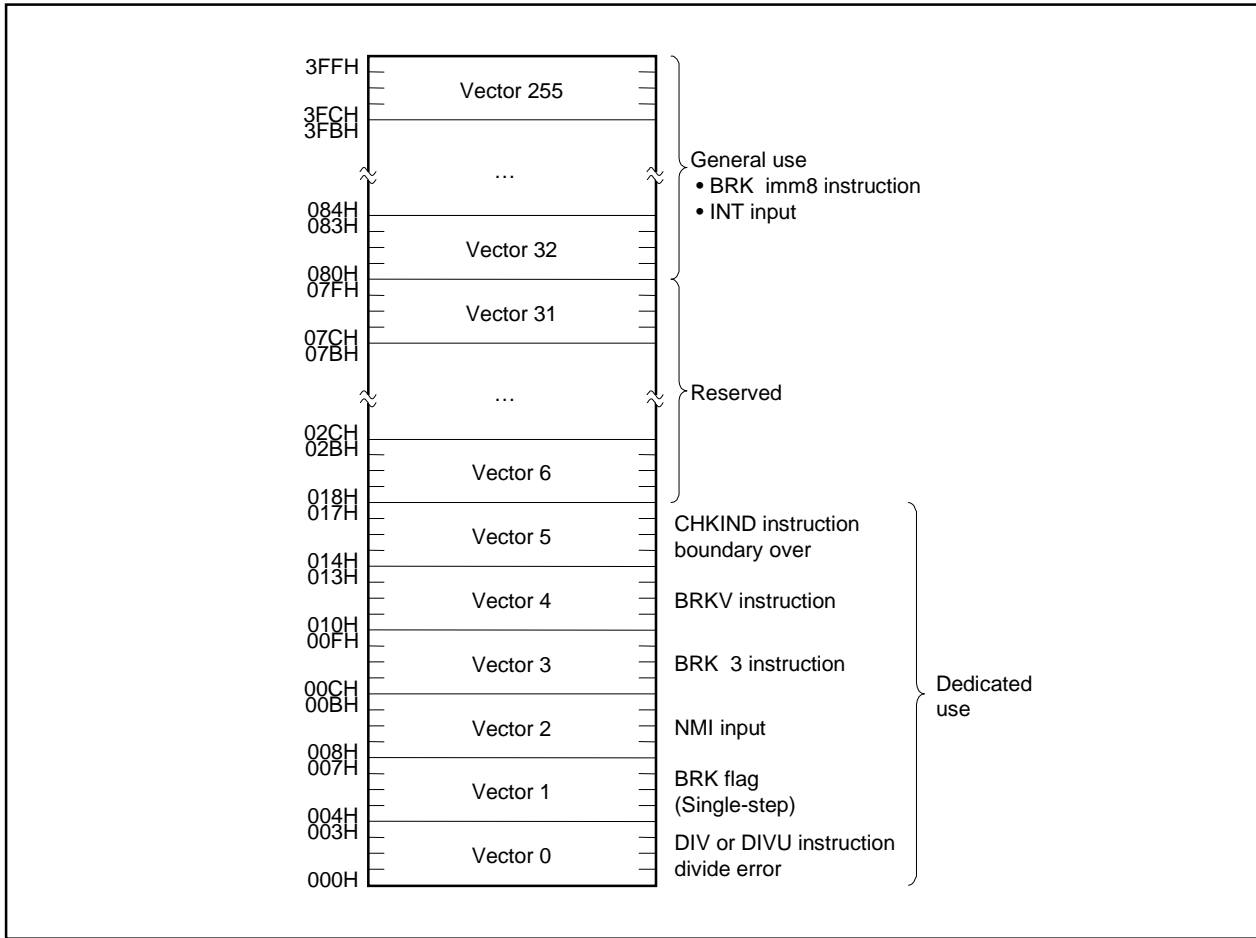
3FFH
Vector 255
3FCH
3FBH
…
084H
083H
Vector 32
080H
07FH
Vector 31
07CH
07BH
…
02CH
02BH
Vector 6
018H
017H
Vector 5
014H
013H
Vector 4
010H
00FH
Vector 3
00CH
00BH
Vector 2
008H
007H
Vector 1
004H
003H
Vector 0
000H

General use
• BRK imm8 instruction
• INT input

Reserved

CHKIND instruction boundary over

BRKV instruction

BRK 3 instruction

NMI input

BRK flag (Single-step)

DIV or DIVU instruction divide error

Dedicated use